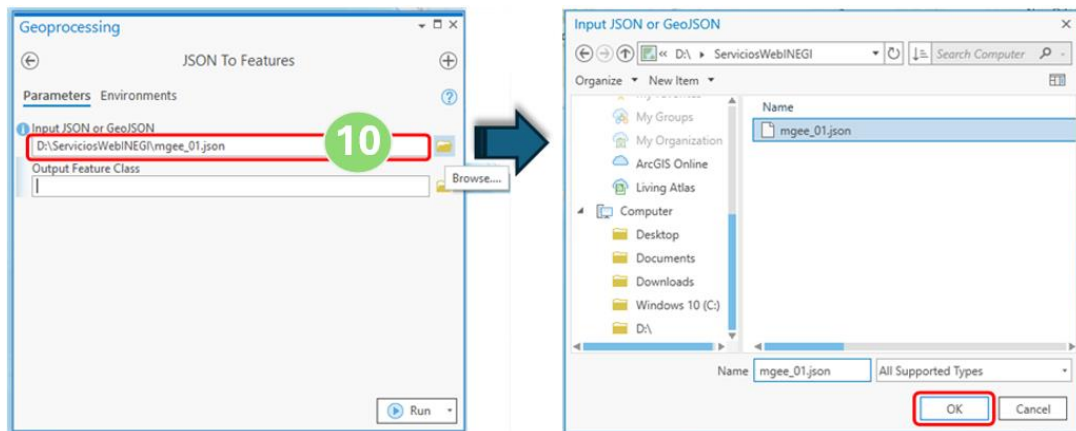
Geoprocessing

JSON To Features

Parameters Environments

Input JSON or GeoJSON
D:\ServiciosWebINEGI\mgee_01.json

10

Output Feature Class

Browse....

Run

Input JSON or GeoJSON

« D:\ ▸ ServiciosWebINEGI

Search Computer

Organize ▾ New Item ▾

My Favorites
My Groups
My Organization
ArcGIS Online
Living Atlas
Computer
Desktop
Documents
Downloads
Windows 10 (C:)
D:\

Name
mgee_01.json

Name mgee_01.json

All Supported Types

OK

Cancel